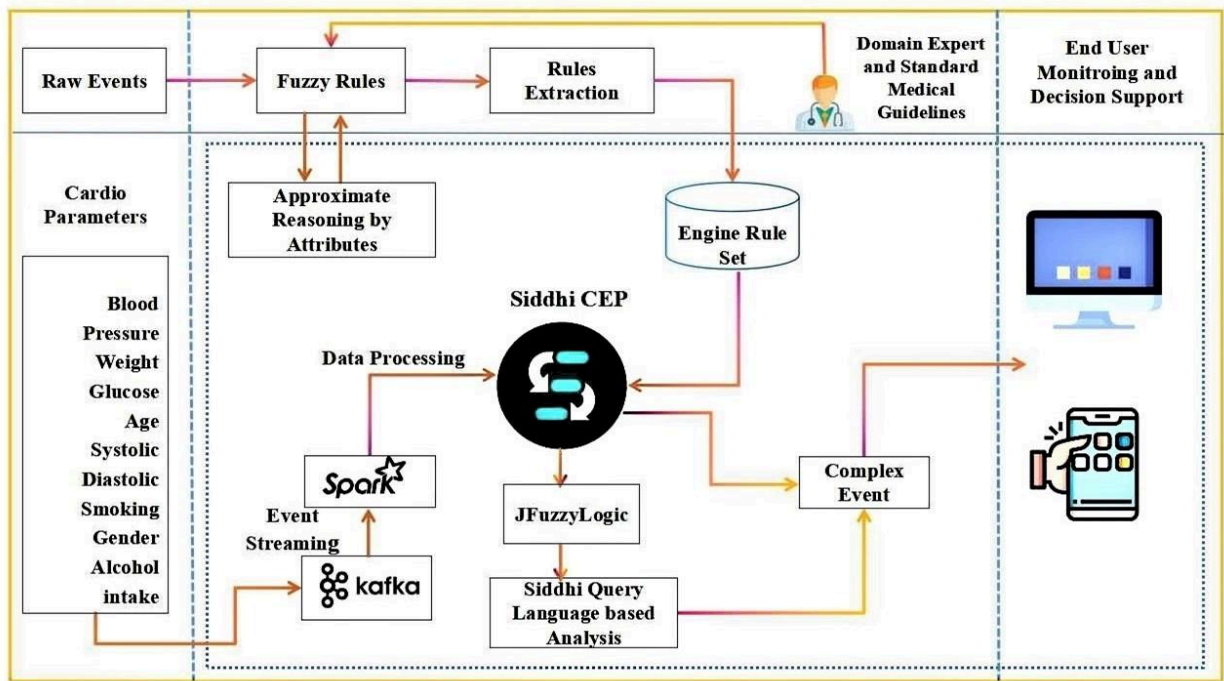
Raw Events

Fuzzy Rules

Rules Extraction

Domain Expert and Standard Medical Guidelines

End User Monitroing and Decision Support

Cardio Parameters

Approximate Reasoning by Attributes

Engine Rule Set

Blood Pressure Weight Glucose Age Systolic Diastolic Smoking Gender Alcohol intake

Siddhi CEP

Data Processing

Spark

Event Streaming

kafka

JFuzzyLogic

Complex Event

Siddhi Query Language based Analysis